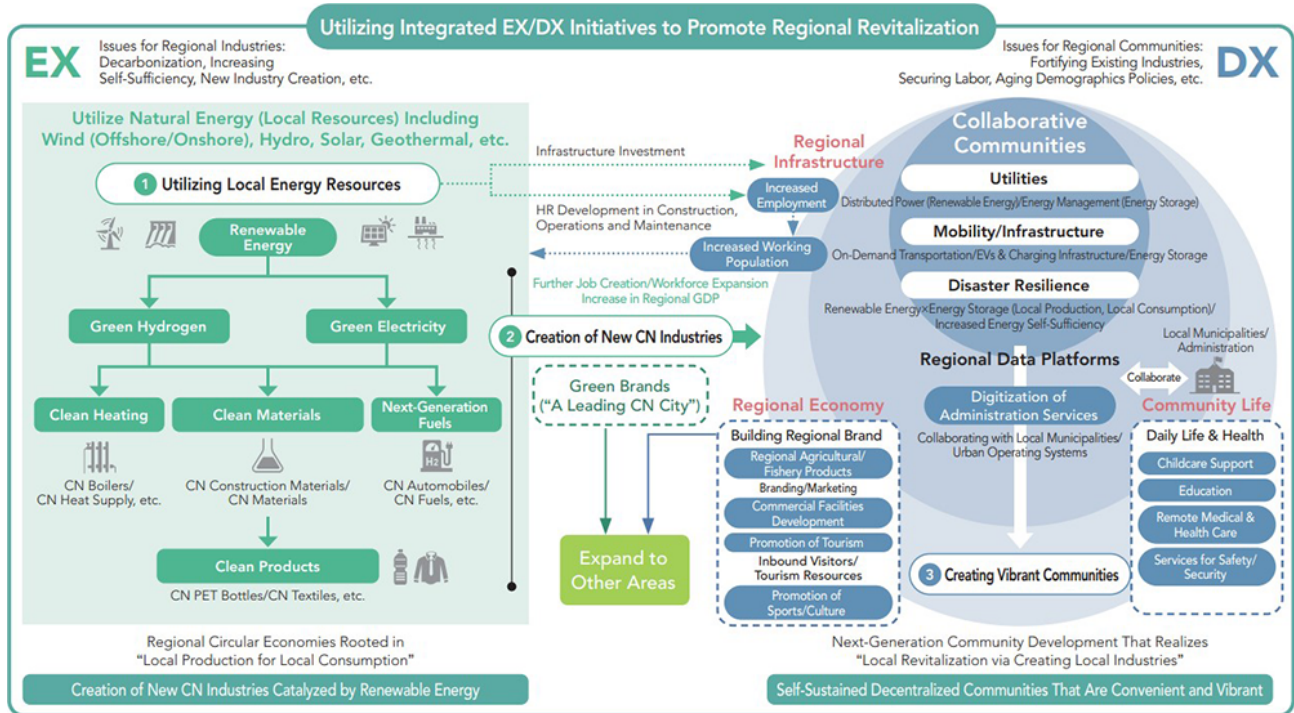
Utilizing Integrated EX/DX Initiatives to Promote Regional Revitalization

EX

Issues for Regional Industries: Decarbonization, Increasing Self-Sufficiency, New Industry Creation, etc.

Issues for Regional Communities: Fortifying Existing Industries, Securing Labor, Aging Demographics Policies, etc.

DX

Utilize Natural Energy (Local Resources) Including Wind (Offshore/Onshore), Hydro, Solar, Geothermal, etc.

1 Utilizing Local Energy Resources

Renewable Energy

Green Hydrogen

Green Electricity

Clean Heating

CN Boilers/ CN Heat Supply, etc.

Clean Materials

CN Construction Materials/ CN Materials

Next-Generation Fuels

CN Automobiles/ CN Fuels, etc.

Clean Products

CN PET Bottles/CN Textiles, etc.

Regional Circular Economies Rooted in "Local Production for Local Consumption"

Creation of New CN Industries Catalyzed by Renewable Energy

Infrastructure Investment

Regional Infrastructure

Increased Employment

HR Development in Construction, Operations and Maintenance

Increased Working Population

Further Job Creation/Workforce Expansion Increase in Regional GDP

2 Creation of New CN Industries

Green Brands ("A Leading CN City")

Expand to Other Areas

Collaborative Communities

Utilities

Distributed Power (Renewable Energy)/Energy Management (Energy Storage)

Mobility/Infrastructure

On-Demand Transportation/EVs & Charging Infrastructure/Energy Storage

Disaster Resilience

Renewable Energy×Energy Storage (Local Production, Local Consumption)/ Increased Energy Self-Sufficiency

Regional Data Platforms

Local Municipalities/ Administration

Collaborate

Digitization of Administration Services

Collaborating with Local Municipalities/ Urban Operating Systems

Regional Economy

Building Regional Brand

Regional Agricultural/ Fishery Products

Branding/Marketing

Commercial Facilities Development

Promotion of Tourism

Inbound Visitors/ Tourism Resources

Promotion of Sports/Culture

3 Creating Vibrant Communities

Community Life

Daily Life & Health

Childcare Support

Education

Remote Medical & Health Care

Services for Safety/ Security

Next-Generation Community Development That Realizes "Local Revitalization via Creating Local Industries"

Self-Sustained Decentralized Communities That Are Convenient and Vibrant